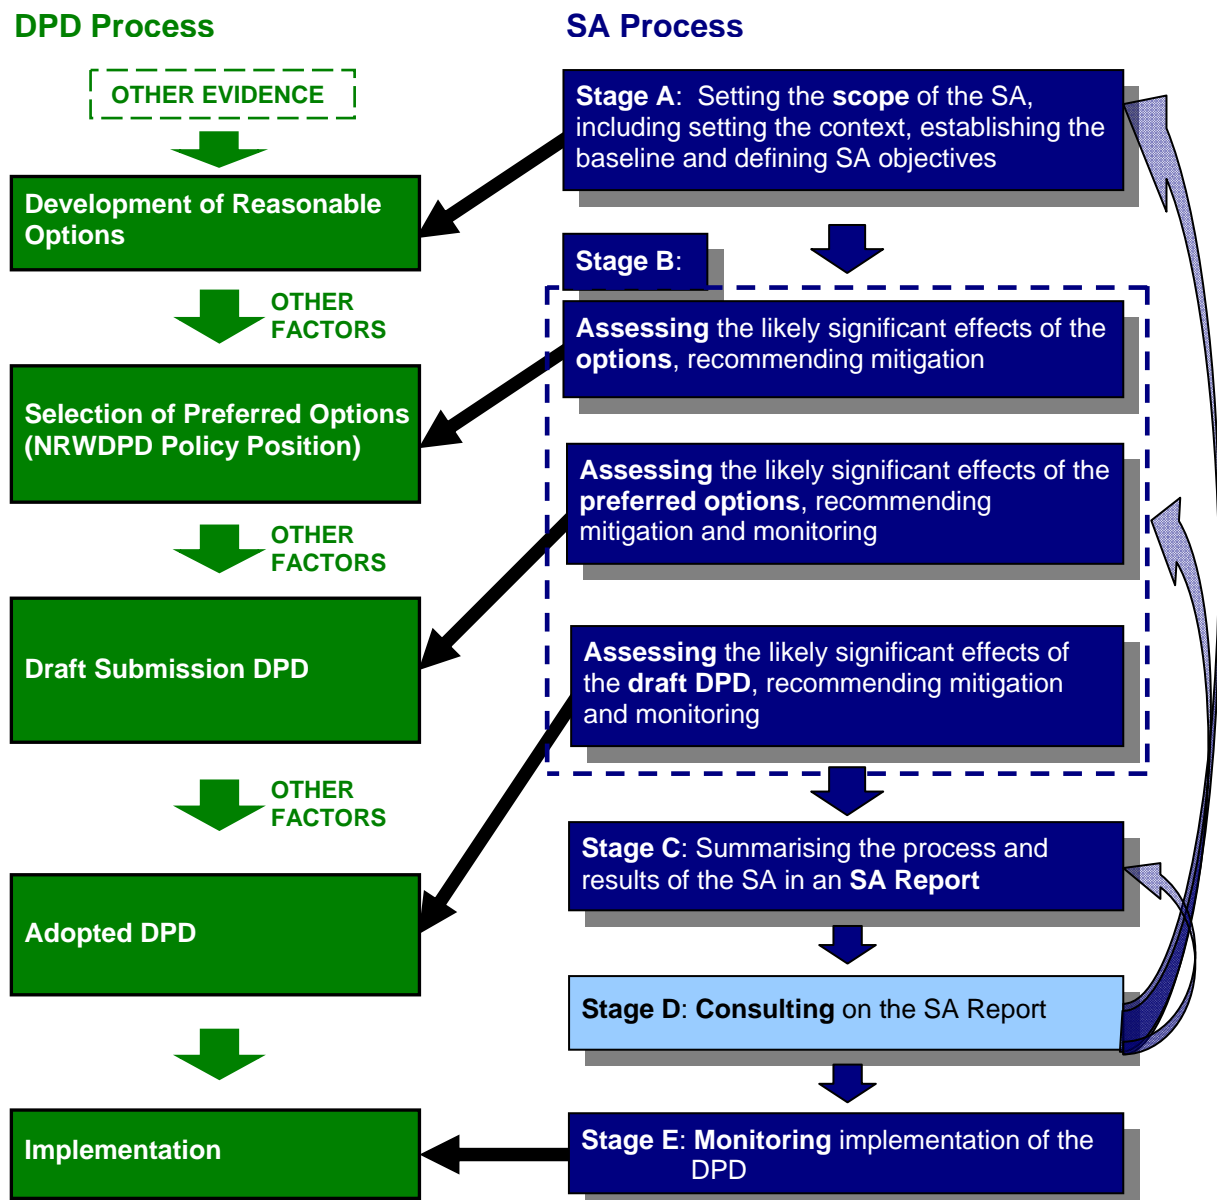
DPD Process

OTHER EVIDENCE

Development of Reasonable Options

OTHER FACTORS

Selection of Preferred Options (NRWDPD Policy Position)

OTHER FACTORS

Draft Submission DPD

OTHER FACTORS

Adopted DPD

Implementation

SA Process

Stage A: Setting the scope of the SA, including setting the context, establishing the baseline and defining SA objectives

Stage B:

Assessing the likely significant effects of the options, recommending mitigation

Assessing the likely significant effects of the preferred options, recommending mitigation and monitoring

Assessing the likely significant effects of the draft DPD, recommending mitigation and monitoring

Stage C: Summarising the process and results of the SA in an SA Report

Stage D: Consulting on the SA Report

Stage E: Monitoring implementation of the DPD